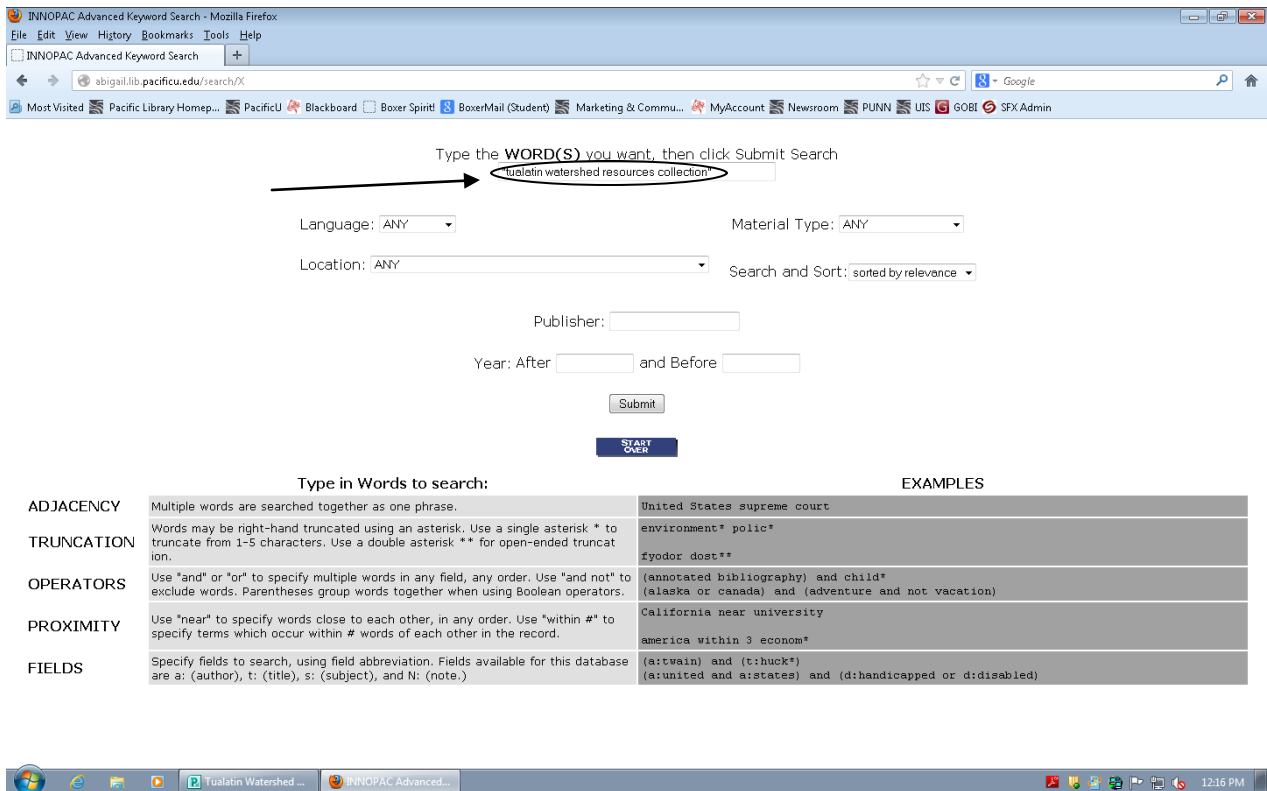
INNOPAC Advanced Keyword Search - Mozilla Firefox

File Edit View History Bookmarks Tools Help

INNOPAC Advanced Keyword Search +

abigail.lib.pacificu.edu/search/X

Google

Most Visited Pacific Library Homep... PacificU Blackboard Boxer Spirit! BoxerMail (Student) Marketing & Commu... MyAccount Newsroom PUNN UIS GOBI SFX Admin

Type the WORD(S) you want, then click Submit Search

"tualatin watershed resources collection"

Language: ANY

Material Type: ANY

Location: ANY

Search and Sort: sorted by relevance

Publisher:

Year: After and Before

Submit

START OVER

Type in Words to search:

EXAMPLES

| | | |
|---|---|---|
| ADJACENCY | Multiple words are searched together as one phrase. | United States supreme court |
| TRUNCATION | Words may be right-hand truncated using an asterisk. Use a single asterisk * to truncate from 1-5 characters. Use a double asterisk ** for open-ended truncation. | environment* polic* fyodor dost** |
| OPERATORS | Use "and" or "or" to specify multiple words in any field, any order. Use "and not" to exclude words. Parentheses group words together when using Boolean operators. | (annotated bibliography) and child* (alaska or canada) and (adventure and not vacation) |
| PROXIMITY | Use "near" to specify words close to each other, in any order. Use "within #" to specify terms which occur within # words of each other in the record. | California near university america within 3 econom* |
| FIELDS | Specify fields to search, using field abbreviation. Fields available for this database are a: (author), t: (title), s: (subject), and N: (note.) | (a:twain) and (t:huck*) (a:united and a:states) and (d:handicapped or d:disabled) |

Tualatin Watershed ...

INNOPAC Advanced...

12:16 PM